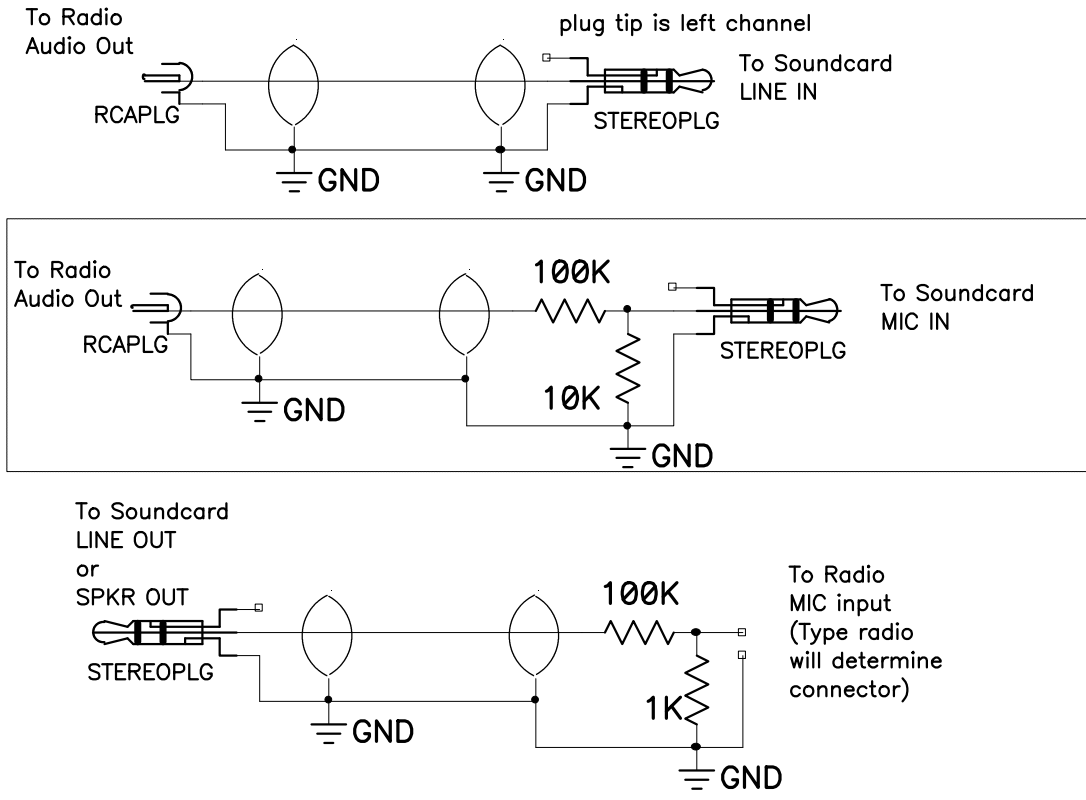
To Radio
Audio Out

plug tip is left channel

To Soundcard
LINE IN

RCAPLG

STEREOPLG

GND

GND

To Radio
Audio Out

100K

To Soundcard
MIC IN

RCAPLG

STEREOPLG

10K

GND

GND

To Soundcard
LINE OUT
or
SPKR OUT

100K

To Radio
MIC input
(Type radio
will determine
connector)

STEREOPLG

1K

GND

GND